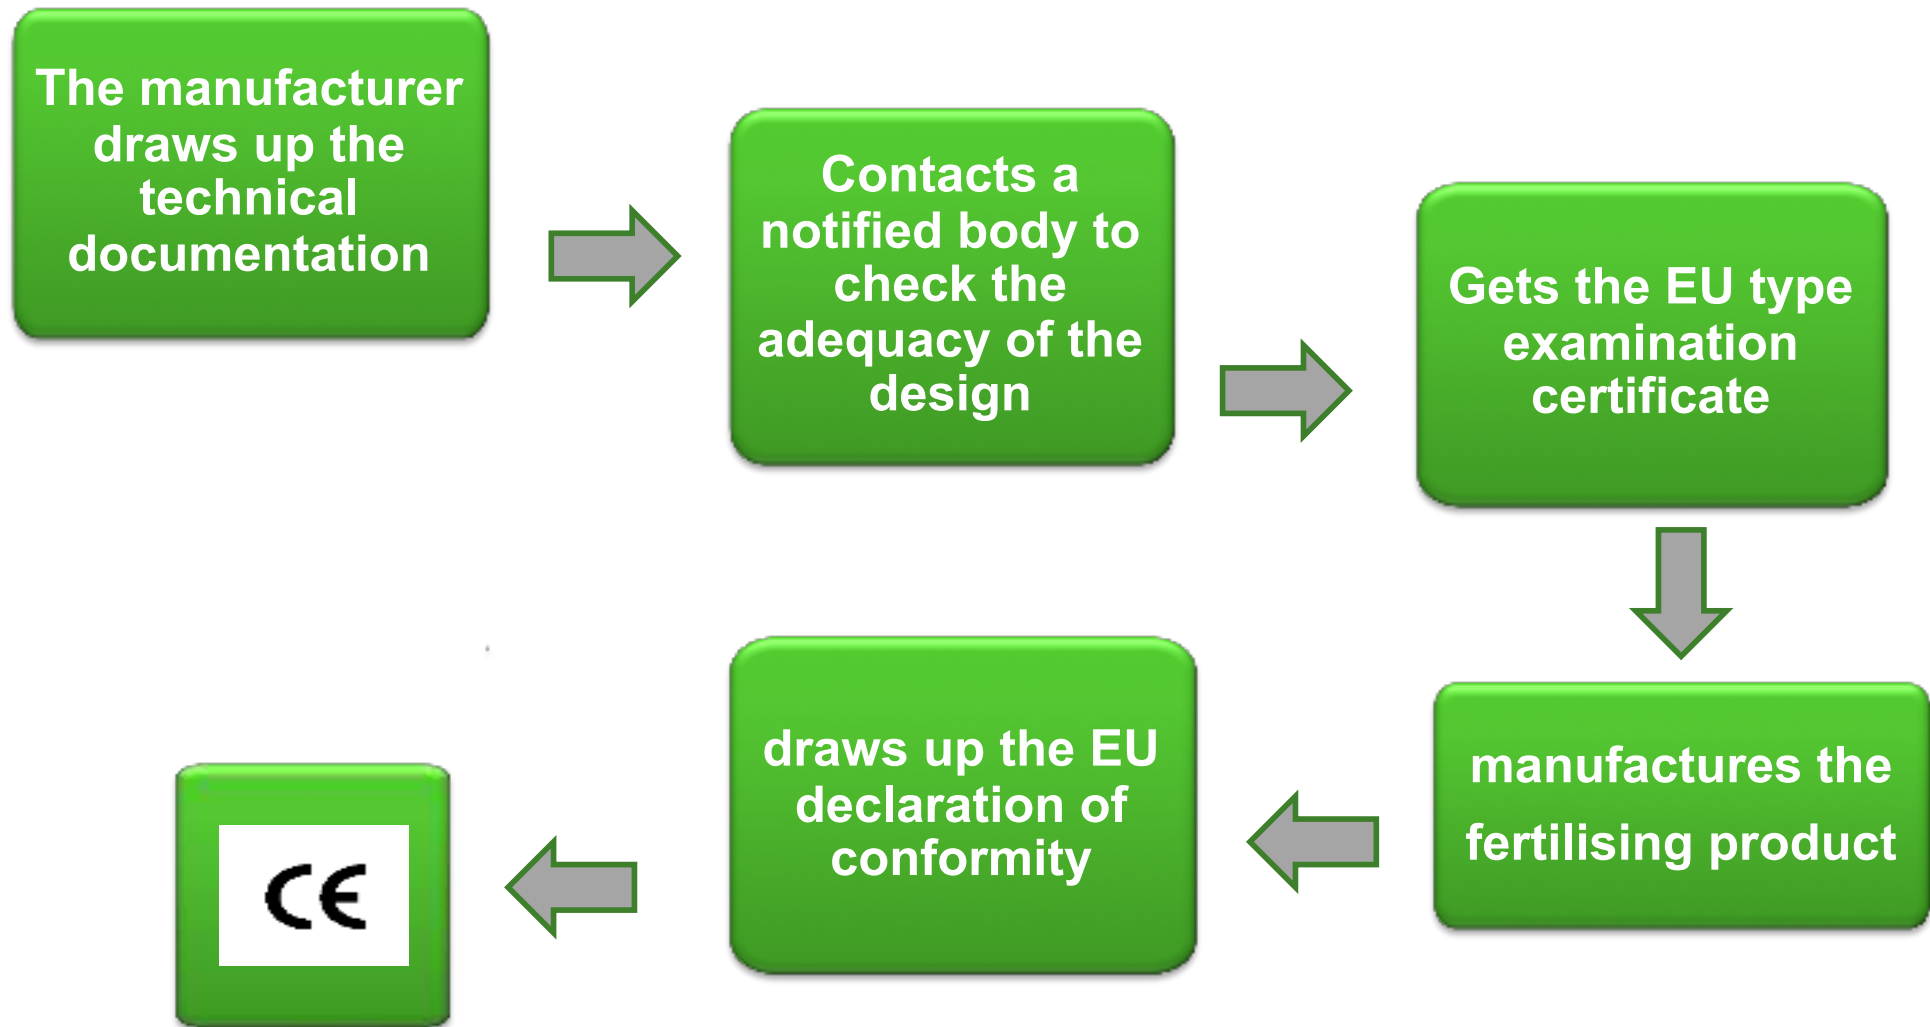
The manufacturer draws up the technical documentation

Contacts a notified body to check the adequacy of the design

Gets the EU type examination certificate

manufactures the fertilising product

draws up the EU declaration of conformity

CE